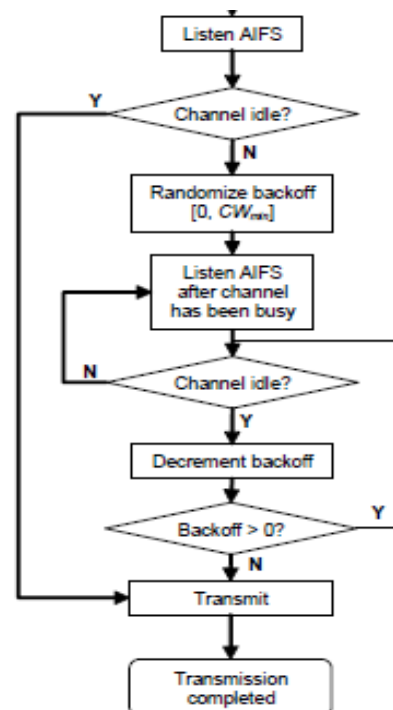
Listen AIFS

Y

Channel idle?

N

Randomize backoff [0, $CW_{min}$]

Listen AIFS after channel has been busy

N

Channel idle?

Y

Decrement backoff

Backoff > 0?

Y

N

Transmit

Transmission completed